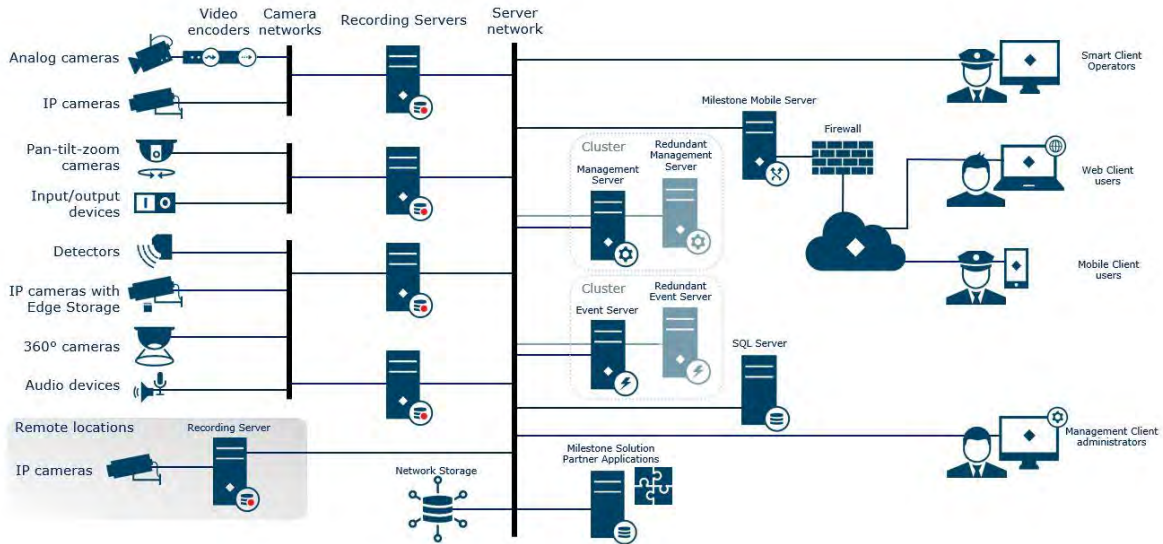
Video encoders
Camera networks
Recording Servers
Server network
Analog cameras
IP cameras
Pan-tilt-zoom cameras
Input/output devices
Detectors
IP cameras with Edge Storage
360° cameras
Audio devices
Remote locations
IP cameras
Recording Server
Network Storage
Cluster
Management Server
Redundant Management Server
Cluster
Event Server
Redundant Event Server
Milestone Mobile Server
Firewall
SQL Server
Milestone Solution Partner Applications
Smart Client Operators
Web Client users
Mobile Client users
Management Client administrators